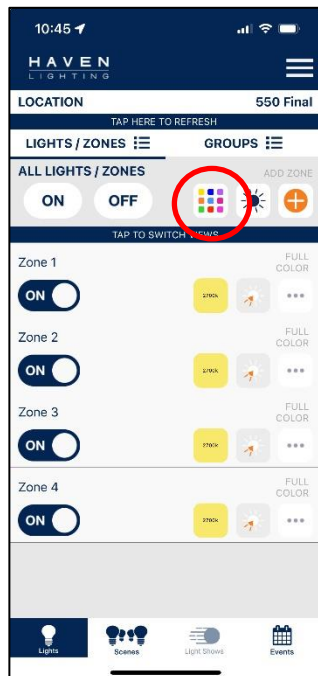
10:45

HAVEN
LIGHTING

LOCATION 550 Final

TAP HERE TO REFRESH

LIGHTS / ZONES

GROUPS

ALL LIGHTS / ZONES

ADD ZONE

ON

OFF

TAP TO SWITCH VIEWS

Zone 1

FULL COLOR

ON

2700k

Zone 2

FULL COLOR

ON

2700k

Zone 3

FULL COLOR

ON

2700k

Zone 4

FULL COLOR

ON

2700k

Lights

Scenes

Light Shows

Events